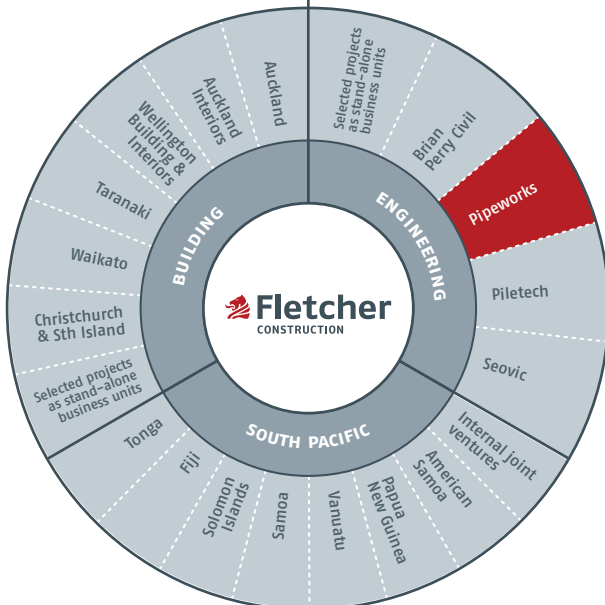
Fletcher
CONSTRUCTION

BUILDING

Auckland

Auckland Interiors

Wellington Building & Interiors

Taranaki

Waikato

Christchurch & Sth Island

Selected projects as stand-alone business units

ENGINEERING

Selected projects as stand-alone business units

Brian Perry Civil

Pipeworks

Piletech

Seovic

Internal joint ventures

SOUTH PACIFIC

American Samoa

Papua New Guinea

Vanuatu

Samoa

Solomon Islands

Fiji

Tonga